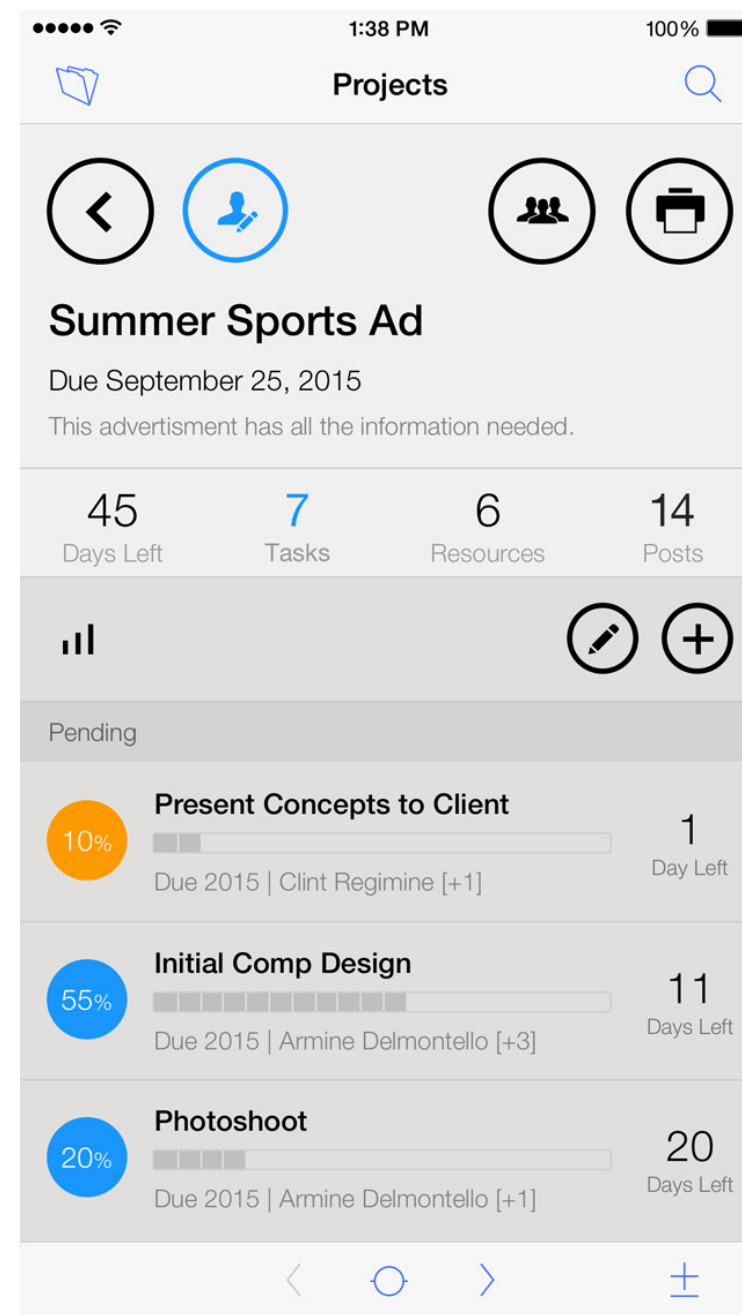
1:38 PM

100%

Projects

Summer Sports Ad

Due September 25, 2015

This advertisment has all the information needed.

45
Days Left

7
Tasks

6
Resources

14
Posts

Pending

10%
Present Concepts to Client
Due 2015 | Clint Regimine [+1]
1
Day Left

55%
Initial Comp Design
Due 2015 | Armine Delmontello [+3]
11
Days Left

20%
Photoshoot
Due 2015 | Armine Delmontello [+1]
20
Days Left